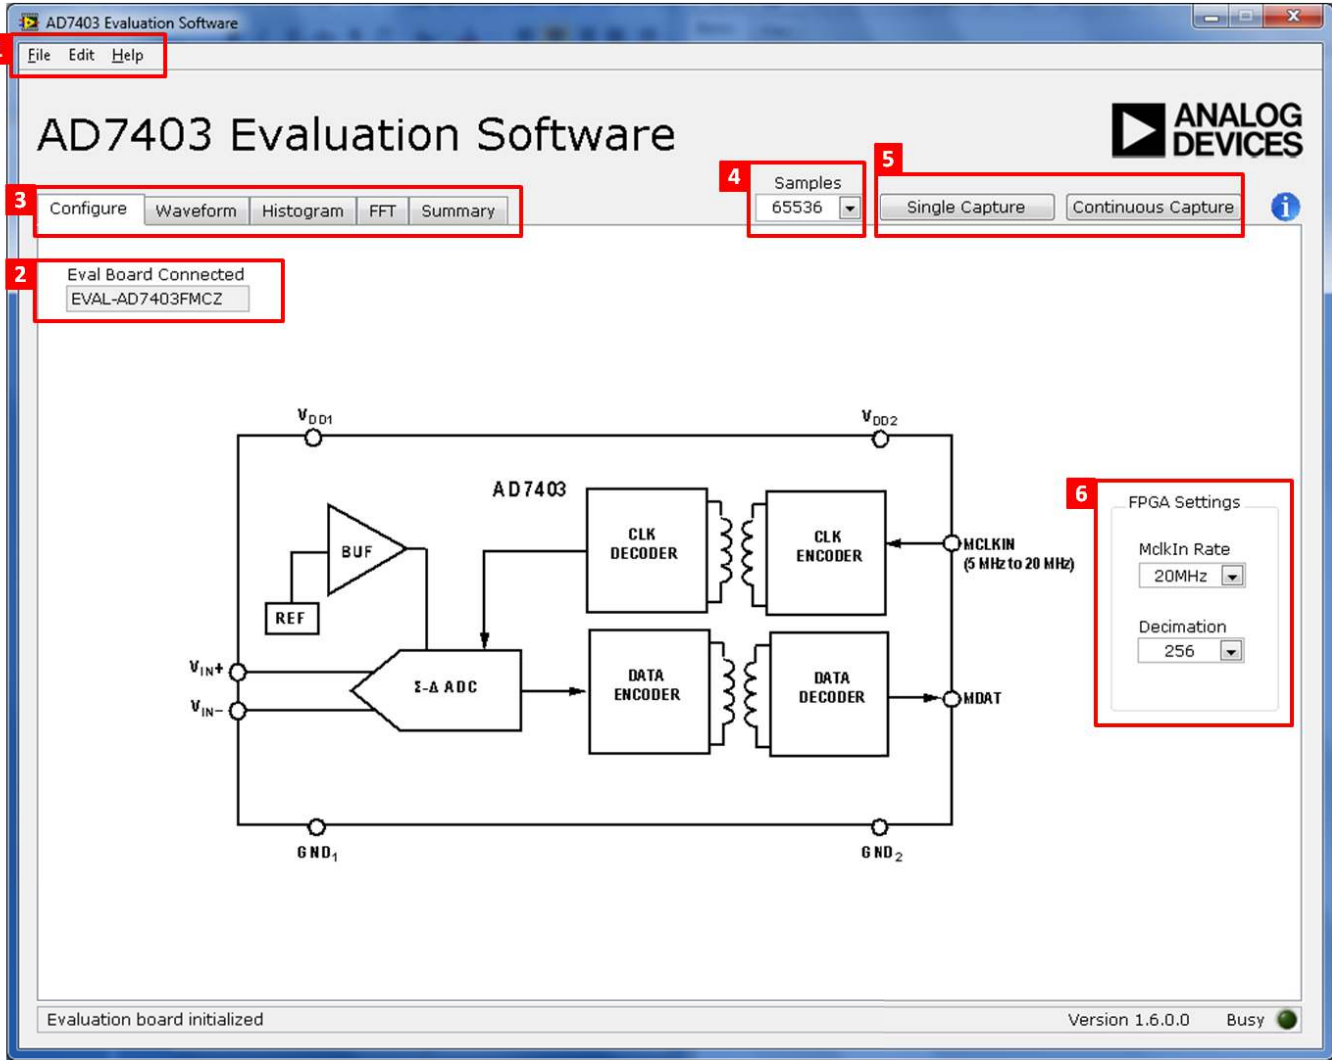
AD7403 Evaluation Software

File Edit Help

AD7403 Evaluation Software

ANALOG DEVICES

3
Configure Waveform Histogram FFT Summary

4
Samples
65536

5
Single Capture Continuous Capture

2
Eval Board Connected
EVAL-AD7403FMCZ

$V_{DD1}$ $V_{DD2}$

AD7403

BUF

REF

CLK DECODER

CLK ENCODER

MCLKIN (5 MHz to 20 MHz)

$V_{IN+}$

$V_{IN-}$

Σ-Δ ADC

DATA ENCODER

DATA DECODER

MDAT

$GND_1$ $GND_2$

6
FPGA Settings
MclkIn Rate
20MHz
Decimation
256

Evaluation board initialized

Version 1.6.0.0 Busy